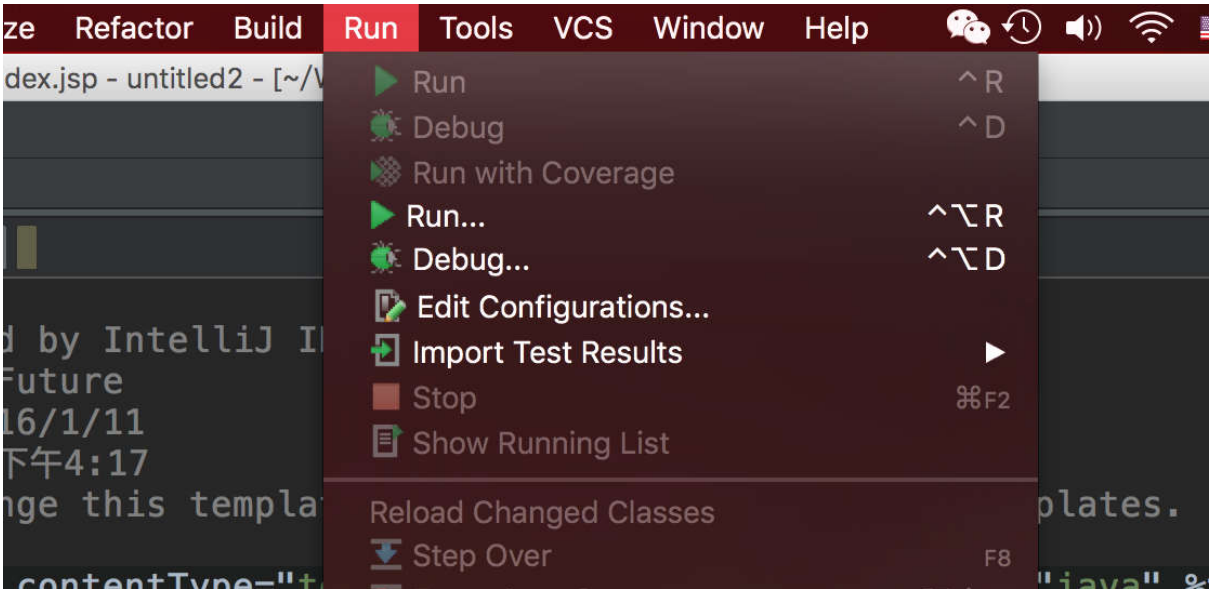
ze Refactor Build Run Tools VCS Window Help

dex.jsp - untitled2 - [~/V

Run ^R
Debug ^D
Run with Coverage
Run... ^⌥R
Debug... ^⌥D
Edit Configurations...
Import Test Results ▶
Stop ⌘F2
Show Running List

Reload Changed Classes
Step Over F8

d by IntelliJ I
Future
16/1/11
下午4:17
nge this templa plates.

contentType="t "java" %